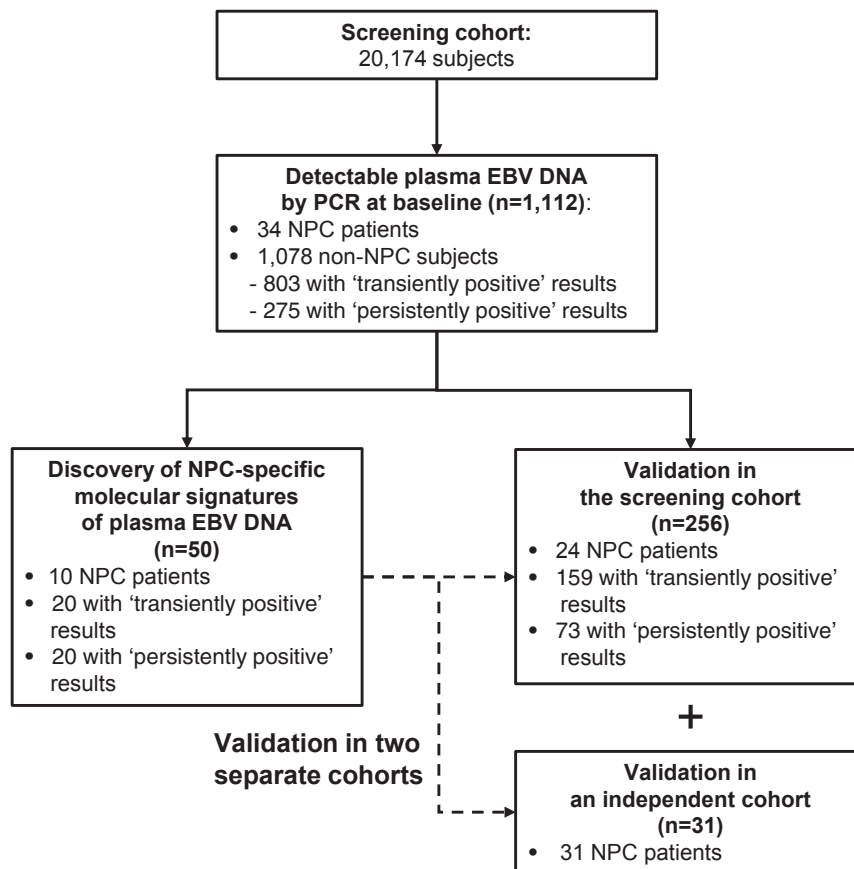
**Screening cohort:**
20,174 subjects

**Detectable plasma EBV DNA by PCR at baseline (n=1,112)**:
- 34 NPC patients
- 1,078 non-NPC subjects
  - 803 with 'transiently positive' results
  - 275 with 'persistently positive' results

**Discovery of NPC-specific molecular signatures of plasma EBV DNA (n=50)**
- 10 NPC patients
- 20 with 'transiently positive' results
- 20 with 'persistently positive' results

**Validation in the screening cohort (n=256)**
- 24 NPC patients
- 159 with 'transiently positive' results
- 73 with 'persistently positive' results

+

**Validation in two separate cohorts**

**Validation in an independent cohort (n=31)**
- 31 NPC patients